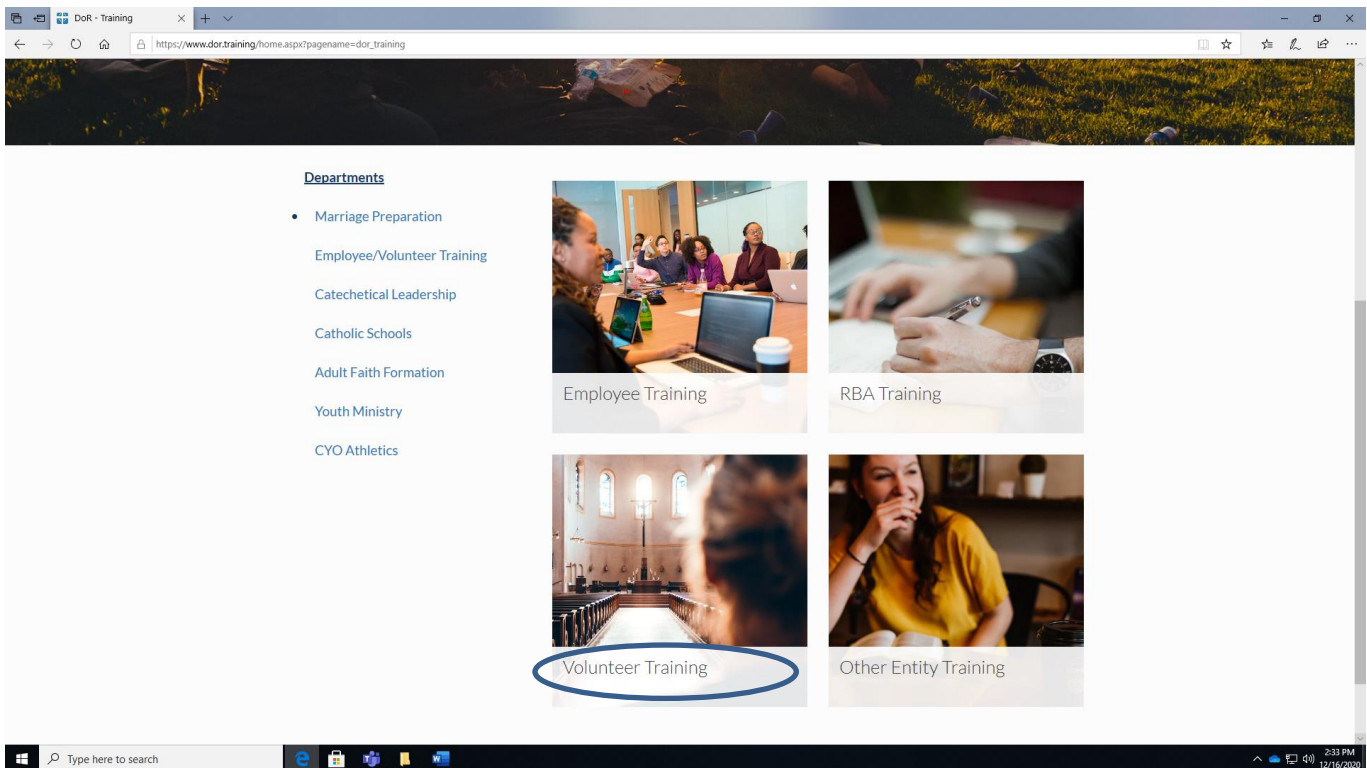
DoR - Training

https://www.dor.training/home.aspx?pagename=dor_training

Departments

• Marriage Preparation

Employee/Volunteer Training

Catechetical Leadership

Catholic Schools

Adult Faith Formation

Youth Ministry

CYO Athletics

Employee Training

RBA Training

Volunteer Training

Other Entity Training

Type here to search

2:33 PM
12/16/2020